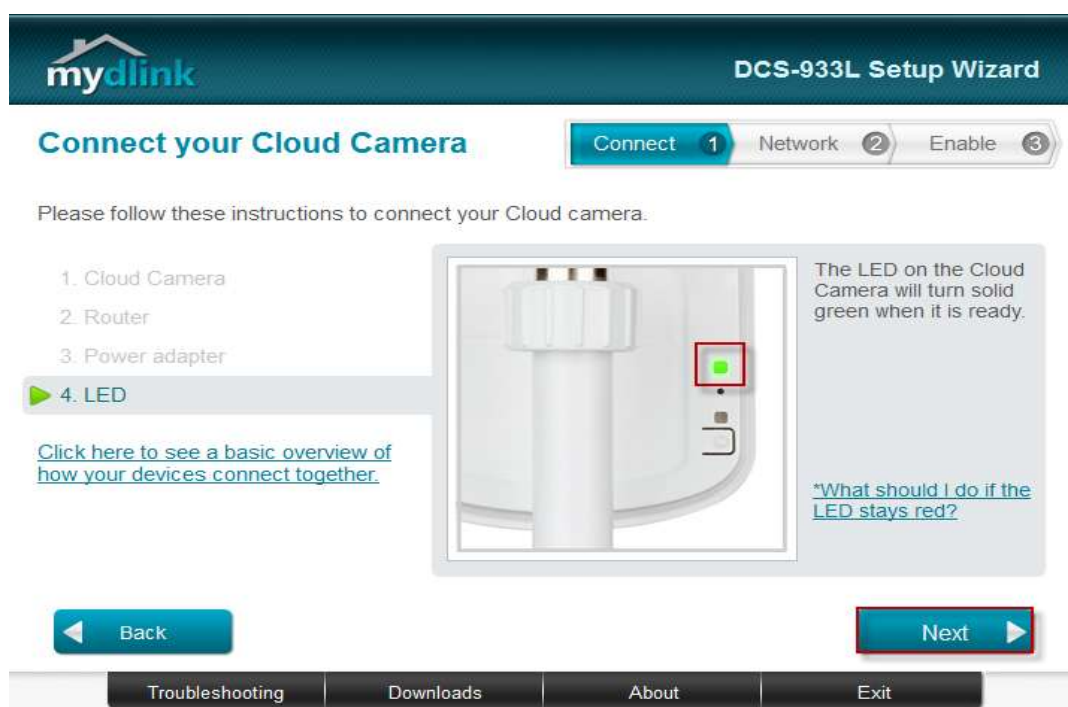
mydlink

DCS-933L Setup Wizard

Connect your Cloud Camera

Connect 1 Network 2 Enable 3

Please follow these instructions to connect your Cloud camera.

1. Cloud Camera
2. Router
3. Power adapter
4. LED

Click here to see a basic overview of how your devices connect together.

The LED on the Cloud Camera will turn solid green when it is ready.

*What should I do if the LED stays red?

Back

Next

Troubleshooting | Downloads | About | Exit